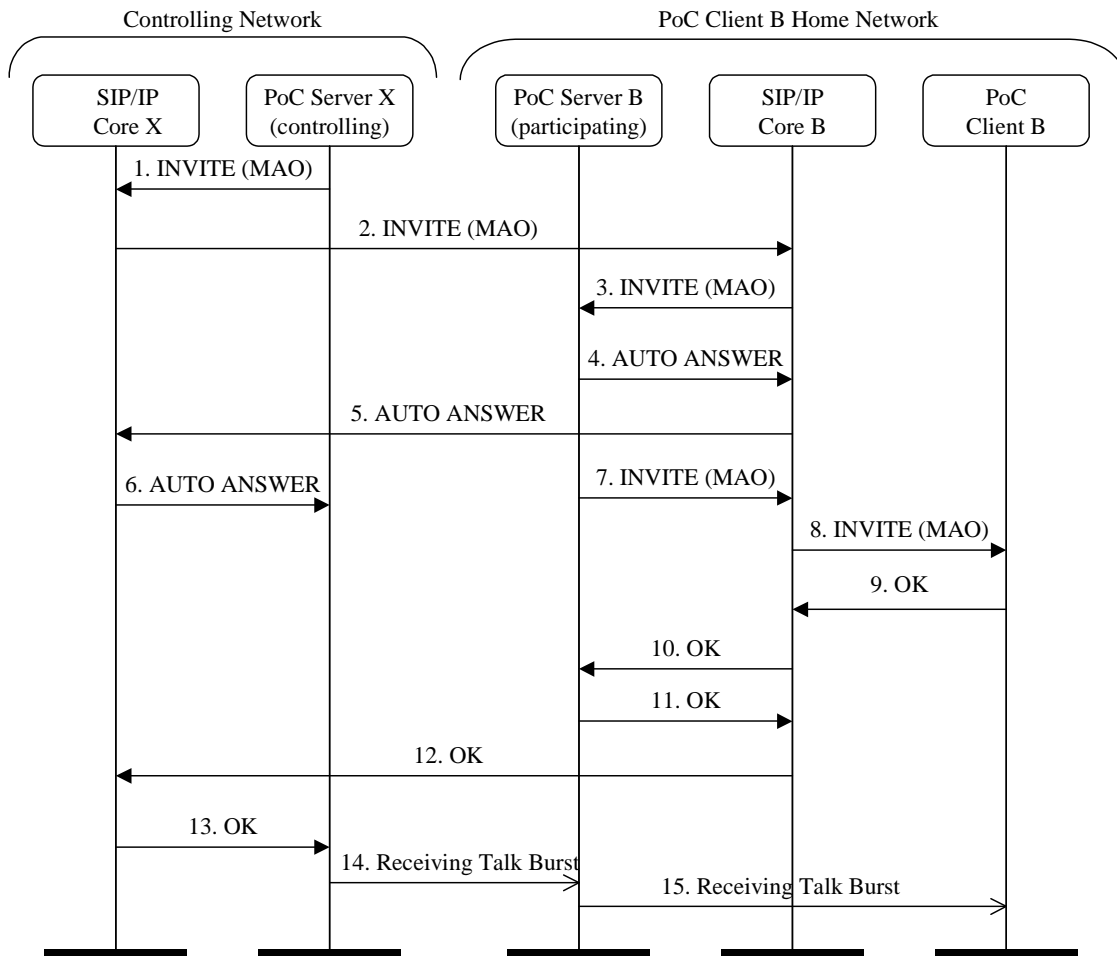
Controlling Network

PoC Client B Home Network

SIP/IP Core X

PoC Server X (controlling)

PoC Server B (participating)

SIP/IP Core B

PoC Client B

1. INVITE (MAO)

2. INVITE (MAO)

3. INVITE (MAO)

4. AUTO ANSWER

5. AUTO ANSWER

6. AUTO ANSWER

7. INVITE (MAO)

8. INVITE (MAO)

9. OK

10. OK

11. OK

12. OK

13. OK

14. Receiving Talk Burst

15. Receiving Talk Burst